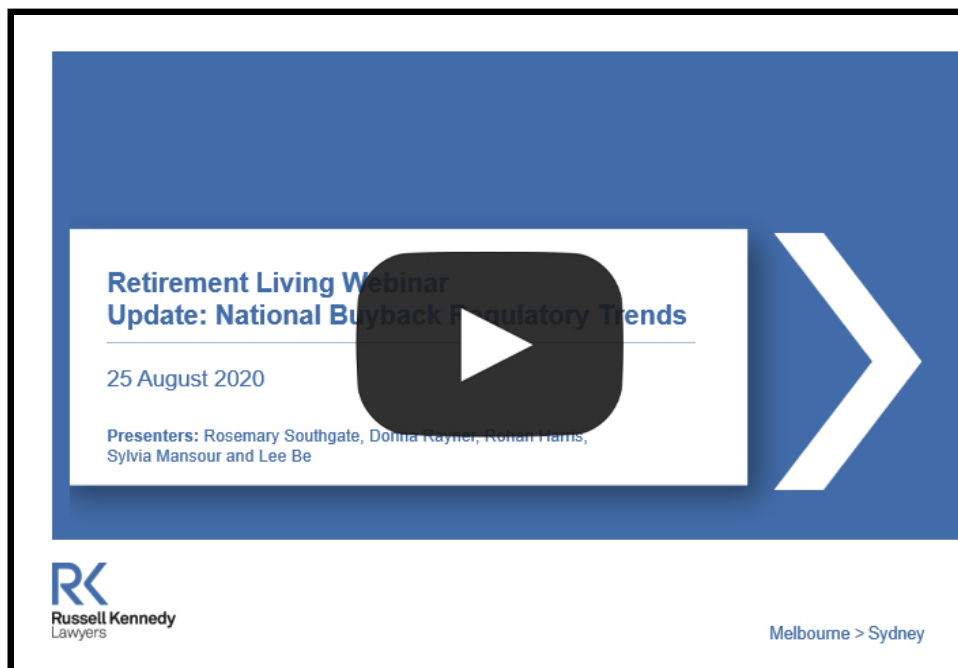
Retirement Living Webinar
Update: National Buyback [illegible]gulatory Trends

25 August 2020

Presenters: Rosemary Southgate, Donna Rayner, Rohan Harris, Sylvia Mansour and Lee Be

RK
Russell Kennedy
Lawyers

Melbourne > Sydney